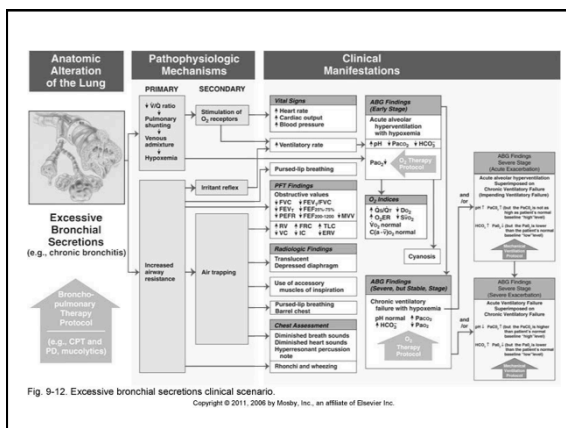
Anatomic Alteration of the Lung

Pathophysiologic Mechanisms

Clinical Manifestations

PRIMARY

SECONDARY

↓ $\dot{V}/\dot{Q}$ ratio
↓
Pulmonary shunting
↓
Venous admixture
↓
Hypoxemia

Stimulation of $O_2$ receptors

Vital Signs
↑ Heart rate
↑ Cardiac output
↑ Blood pressure

↑ Ventilatory rate

Pursed-lip breathing

ABG Findings (Early Stage)
Acute alveolar hyperventilation with hypoxemia
↑ pH ↓ $Pa_{CO_2}$ ↓ $HCO_3^-$
$Pa_{O_2}$ ↓

$O_2$ Therapy Protocol

Irritant reflex

PFT Findings
Obstructive values
↓ FVC ↓ $FEV_1$/FVC
↓ $FEV_T$ ↓ $FEF_{25\%-75\%}$
↓ PEFR ↓ $FEF_{200-1200}$ ↓ MVV
↑ RV ↑ FRC ↑ TLC
↓ VC ↓ IC ↓ ERV

$O_2$ Indices
↑ $\dot{Q}s/\dot{Q}_T$ ↓ $Do_2$
↑ $O_2ER$ ↓ $S\bar{v}_{O_2}$
$\dot{V}o_2$ normal
$C(a-\bar{v})_{O_2}$ normal

Excessive Bronchial Secretions
(e.g., chronic bronchitis)

Increased airway resistance

Air trapping

Radiologic Findings
Translucent
Depressed diaphragm

Cyanosis

Use of accessory muscles of inspiration

Pursed-lip breathing
Barrel chest

ABG Findings (Severe, but Stable, Stage)
Chronic ventilatory failure with hypoxemia
pH normal ↑ $Pa_{CO_2}$
↑ $HCO_3^-$ ↓ $Pa_{O_2}$

$O_2$ Therapy Protocol

Broncho-pulmonary Therapy Protocol
(e.g., CPT and PD, mucolytics)

Chest Assessment
Diminished breath sounds
Diminished heart sounds
Hyperresonant percussion note
Rhonchi and wheezing

and/or

and/or

ABG Findings Severe Stage (Acute Exacerbation)
Acute alveolar hyperventilation Superimposed on Chronic Ventilatory Failure (Impending Ventilatory Failure)
pH ↑ $Pa_{CO_2}$ ↓ (but the $Pa_{CO_2}$ is not as high as patient's normal baseline "high" level)
$HCO_3^-$ ↑ $Pa_{O_2}$ ↓ (but the $Pa_{O_2}$ is lower than the patient's normal baseline "low" level)

Mechanical Ventilation Protocol

ABG Findings Severe Stage (Severe Exacerbation)
Acute Ventilatory Failure Superimposed on Chronic Ventilatory Failure
pH ↓ $Pa_{CO_2}$ ↑ (but the $Pa_{CO_2}$ is higher than the patient's normal baseline "high" level)
$HCO_3^-$ ↑ $Pa_{O_2}$ ↓ (but the $Pa_{O_2}$ is lower than the patient's normal baseline "low" level)

Mechanical Ventilation Protocol

Fig. 9-12. Excessive bronchial secretions clinical scenario.
Copyright © 2011, 2006 by Mosby, Inc., an affiliate of Elsevier Inc.